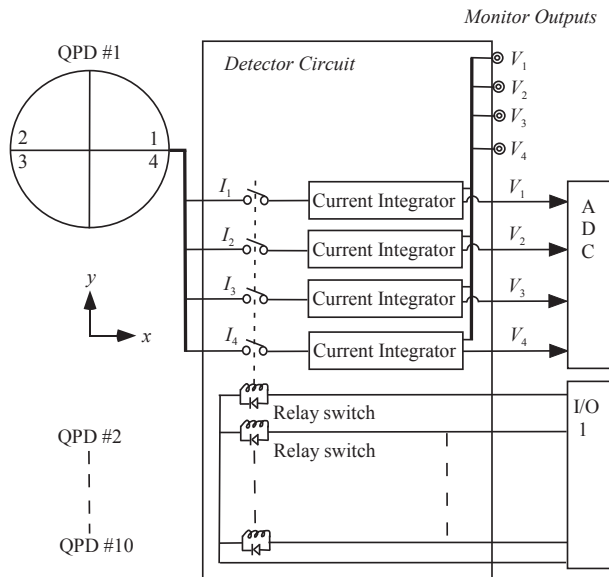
Monitor Outputs

QPD #1

2
3
1
4

Detector Circuit

$V_1$
$V_2$
$V_3$
$V_4$

$I_1$ Current Integrator $V_1$
$I_2$ Current Integrator $V_2$
$I_3$ Current Integrator $V_3$
$I_4$ Current Integrator $V_4$

A
D
C

$y$
$x$

Relay switch
Relay switch

I/O
1

QPD #2

QPD #10